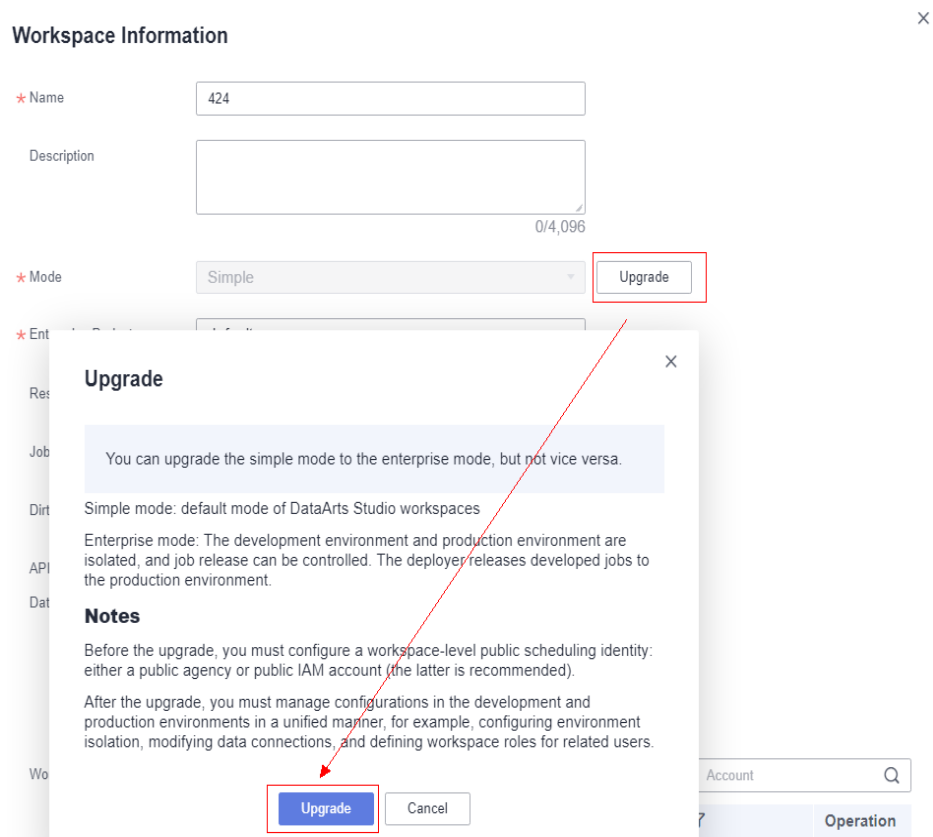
Workspace Information

×

* Name
424

Description

0/4,096

* Mode
Simple
Upgrade

* Ent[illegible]

Res

Job

Dirt

API

Dat

Wo

Upgrade

×

You can upgrade the simple mode to the enterprise mode, but not vice versa.

Simple mode: default mode of DataArts Studio workspaces

Enterprise mode: The development environment and production environment are isolated, and job release can be controlled. The deployer releases developed jobs to the production environment.

Notes

Before the upgrade, you must configure a workspace-level public scheduling identity: either a public agency or public IAM account (the latter is recommended).

After the upgrade, you must manage configurations in the development and production environments in a unified manner, for example, configuring environment isolation, modifying data connections, and defining workspace roles for related users.

Upgrade
Cancel

Account

Operation